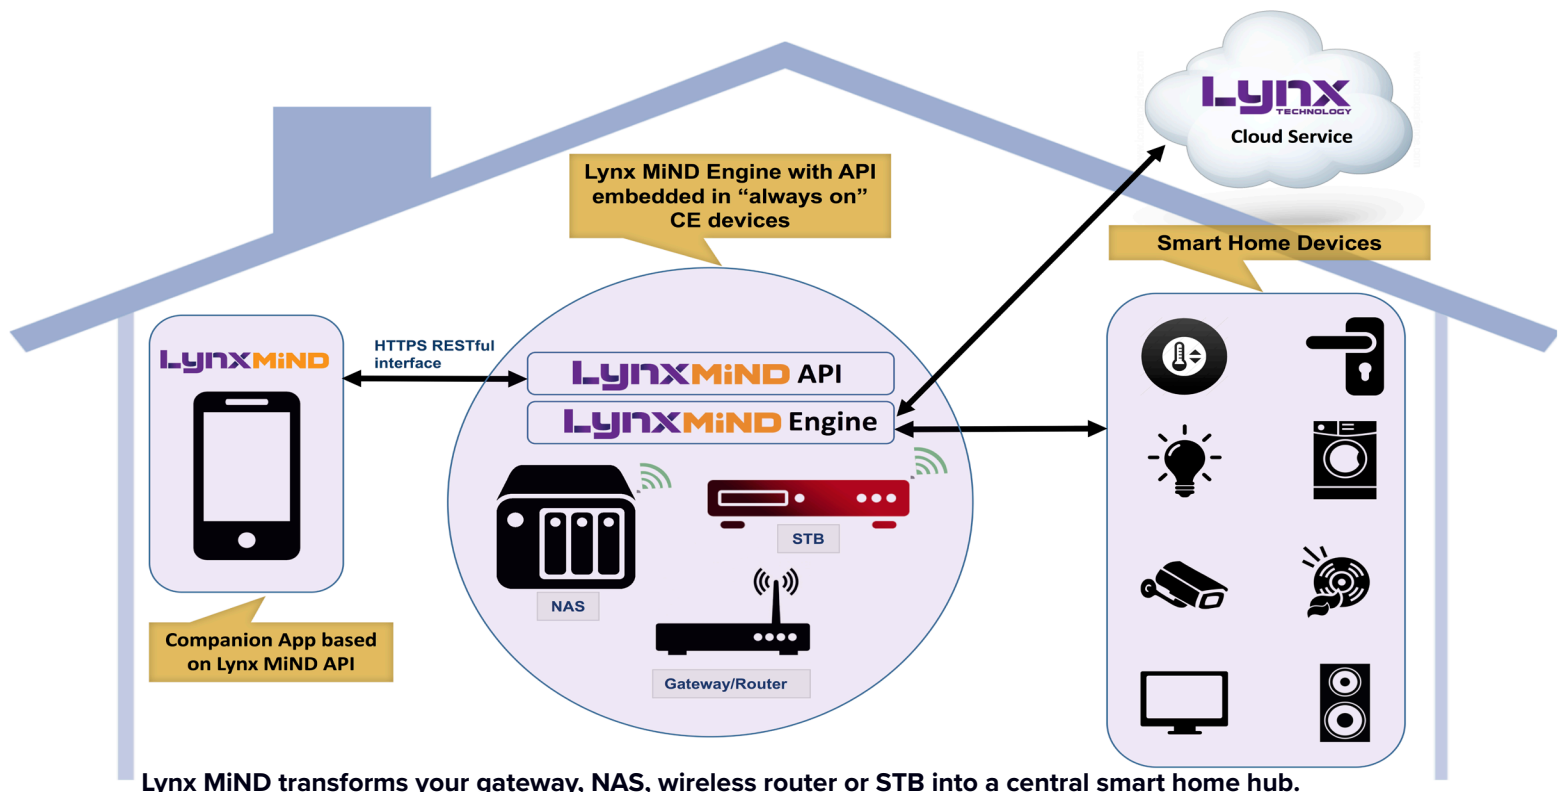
Lynx
TECHNOLOGY
Cloud Service

Lynx MiND Engine with API embedded in "always on" CE devices

Smart Home Devices

LynxMiND

HTTPS RESTful interface

LynxMiND API

LynxMiND Engine

STB

NAS

Gateway/Router

Companion App based on Lynx MiND API

Lynx MiND transforms your gateway, NAS, wireless router or STB into a central smart home hub.